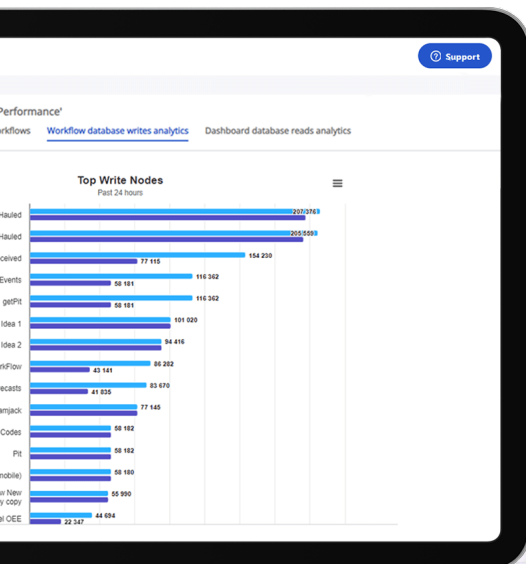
Support

Performance'

rkflows Workflow database writes analytics Dashboard database reads analytics

Top Write Nodes
Past 24 hours

Hauled 207 376
Hauled 205 559
ceived 154 230
77 115
Events 116 362
58 181
getPit 116 362
58 181
Idea 1 101 020
Idea 2 94 416
rkFlow 86 282
43 141
ecasts 83 670
41 835
amjack 77 145
Codes 58 182
Pit 58 182
mobile) 58 180
w New y copy 55 990
al OEE 44 694
22 347